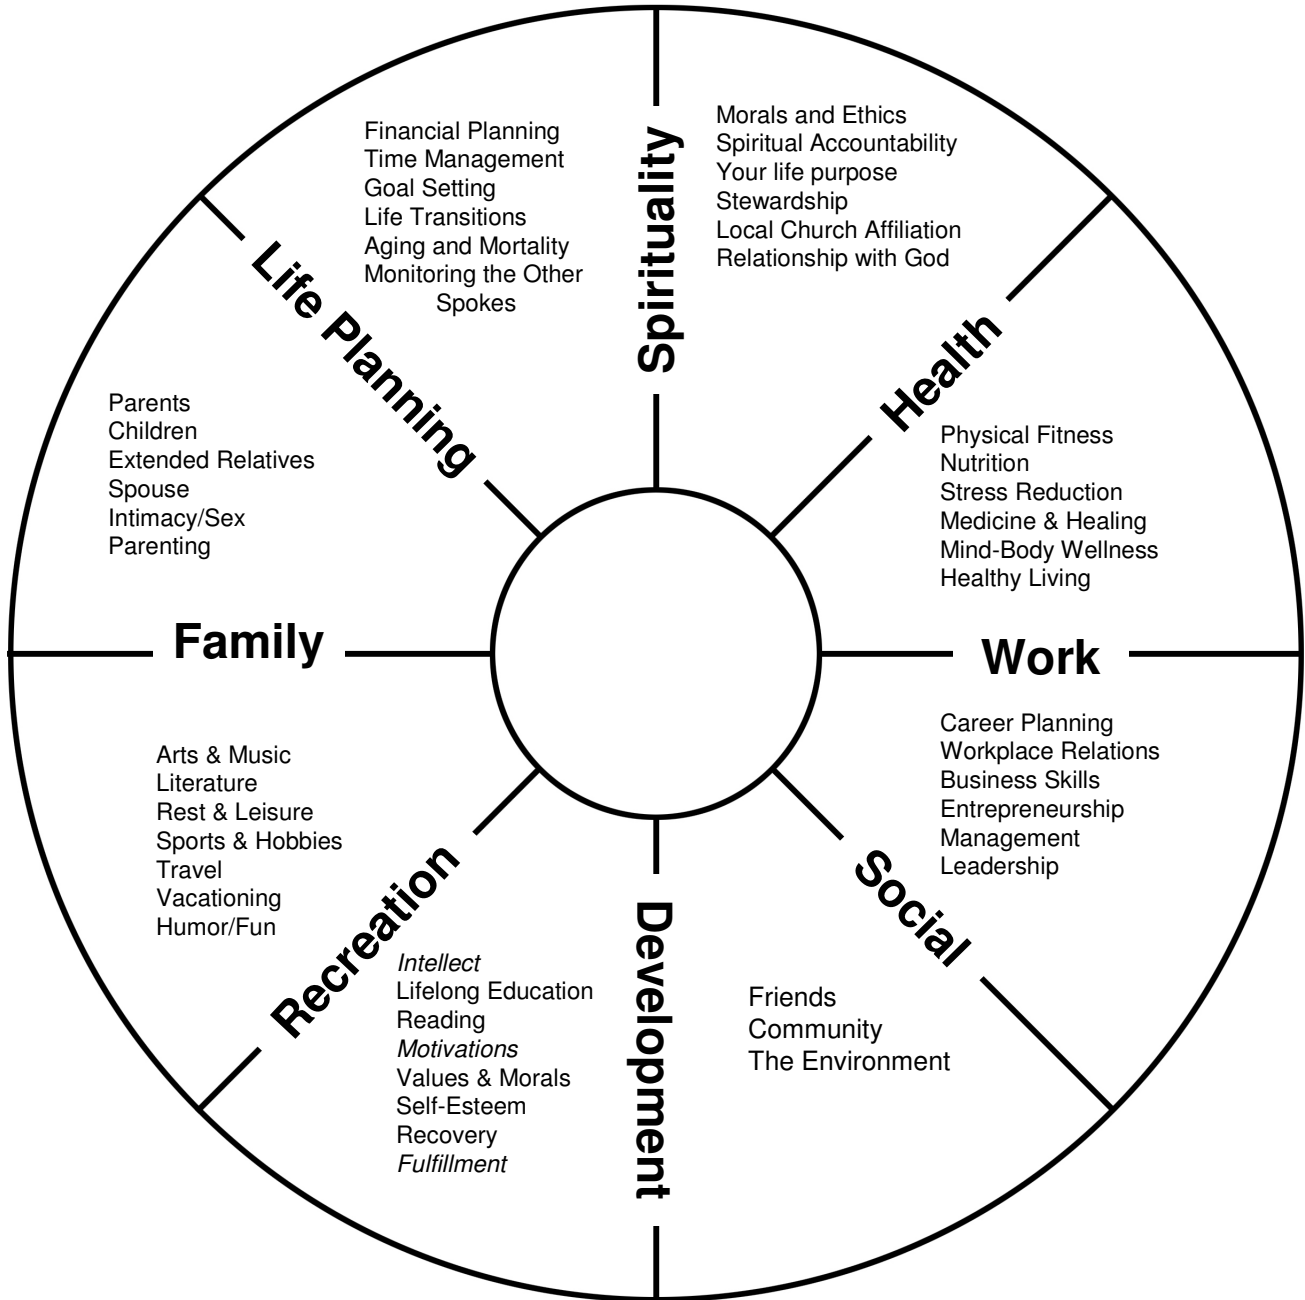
Financial Planning
Time Management
Goal Setting
Life Transitions
Aging and Mortality
Monitoring the Other Spokes

Spirituality

Morals and Ethics
Spiritual Accountability
Your life purpose
Stewardship
Local Church Affiliation
Relationship with God

Life Planning

Health

Parents
Children
Extended Relatives
Spouse
Intimacy/Sex
Parenting

Physical Fitness
Nutrition
Stress Reduction
Medicine & Healing
Mind-Body Wellness
Healthy Living

Family

Work

Career Planning
Workplace Relations
Business Skills
Entrepreneurship
Management
Leadership

Arts & Music
Literature
Rest & Leisure
Sports & Hobbies
Travel
Vacationing
Humor/Fun

Recreation

Social

Development

*Intellect*
Lifelong Education
Reading
*Motivations*
Values & Morals
Self-Esteem
Recovery
*Fulfillment*

Friends
Community
The Environment